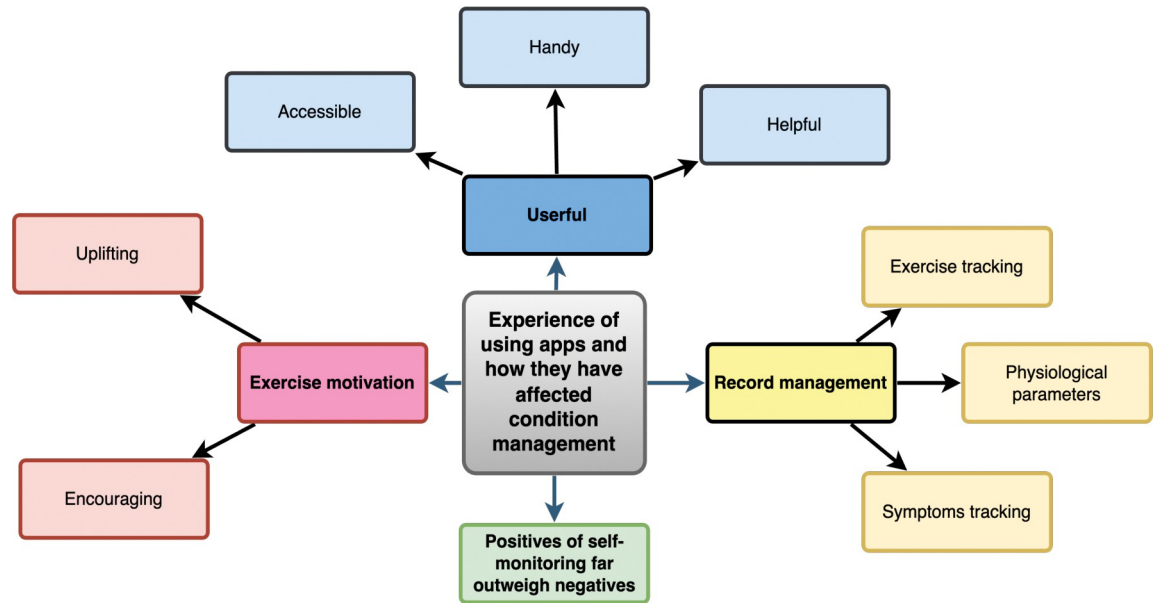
Experience of using apps and how they have affected condition management

Userful

Accessible

Handy

Helpful

Exercise motivation

Uplifting

Encouraging

Record management

Exercise tracking

Physiological parameters

Symptoms tracking

Positives of self-monitoring far outweigh negatives